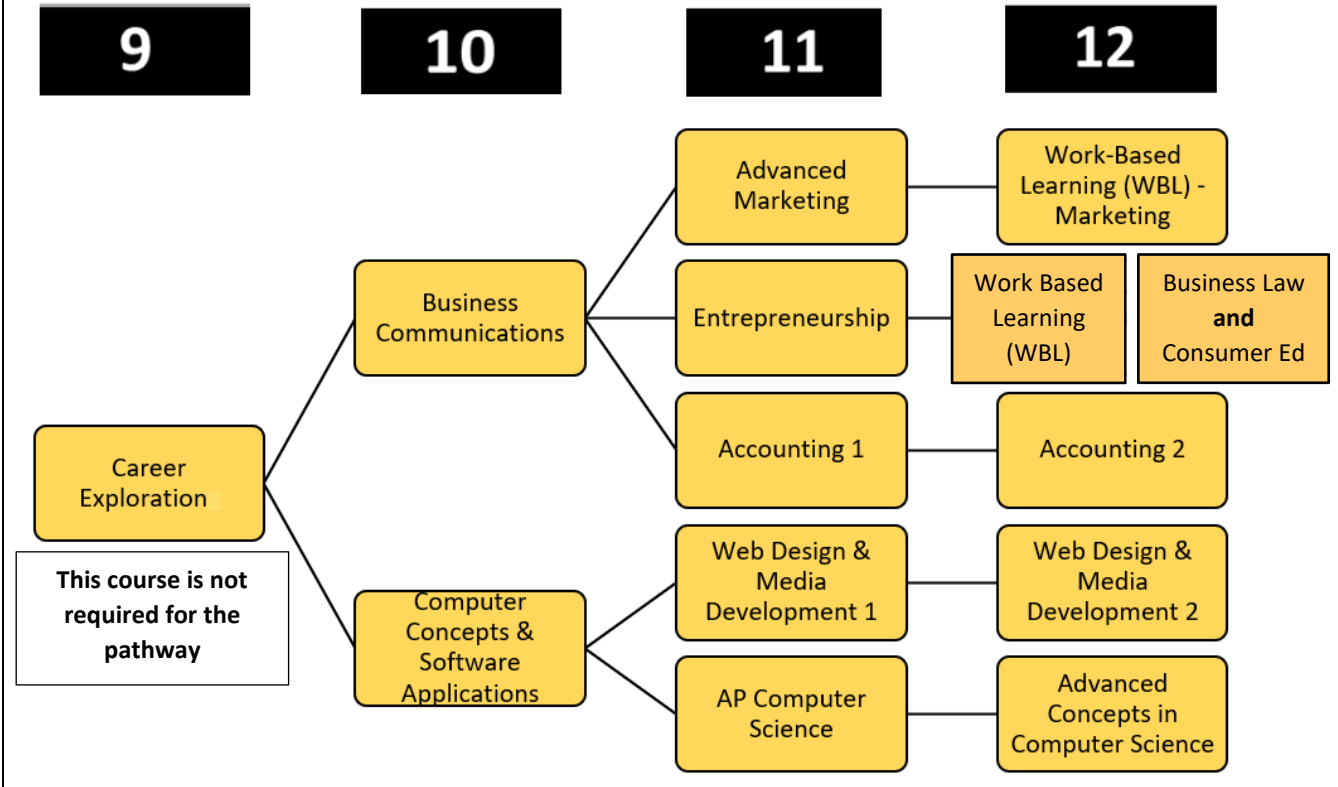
9

10

11

12

Advanced Marketing

Work-Based Learning (WBL) - Marketing

Business Communications

Entrepreneurship

Work Based Learning (WBL)

Business Law **and** Consumer Ed

Accounting 1

Accounting 2

Career Exploration

This course is not required for the pathway

Web Design & Media Development 1

Web Design & Media Development 2

Computer Concepts & Software Applications

AP Computer Science

Advanced Concepts in Computer Science